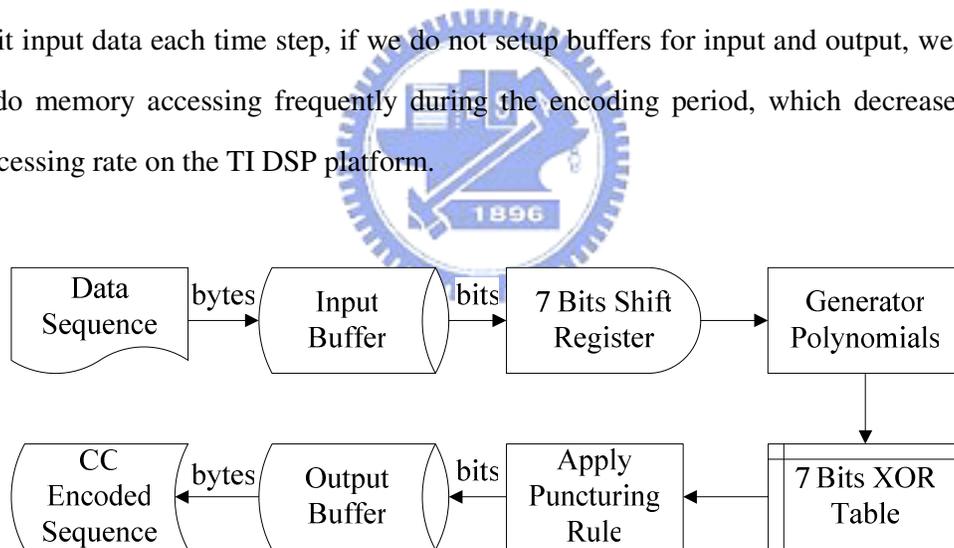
it input data each time step, if we do not setup buffers for input and output, we do memory accessing frequently during the encoding period, which decrease ccessing rate on the TI DSP platform.

1896

Data Sequence
bytes
Input Buffer
bits
7 Bits Shift Register
Generator Polynomials

CC Encoded Sequence
bytes
Output Buffer
bits
Apply Puncturing Rule
7 Bits XOR Table